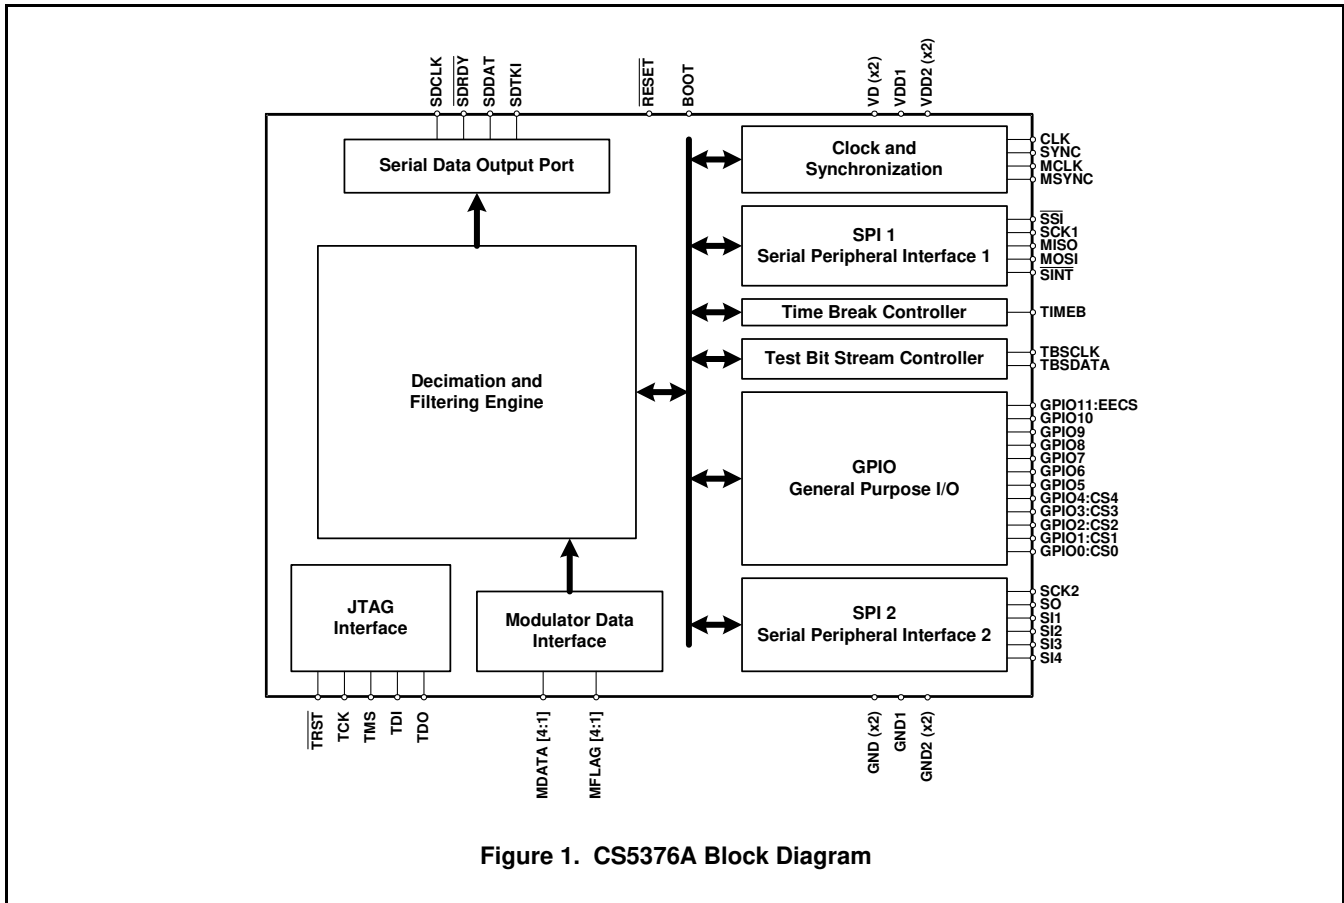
SDCLK
$\overline{SDRDY}$
SDDAT
SDTKI
$\overline{RESET}$
BOOT
VD (x2)
VDD1
VDD2 (x2)

Serial Data Output Port

Clock and Synchronization

CLK
SYNC
MCLK
MSYNC

SPI 1
Serial Peripheral Interface 1

$\overline{SSI}$
SCK1
MISO
MOSI
$\overline{SINT}$

Time Break Controller

TIMEB

Test Bit Stream Controller

TBSCLK
TBSDATA

Decimation and Filtering Engine

GPIO
General Purpose I/O

GPIO11:EECS
GPIO10
GPIO9
GPIO8
GPIO7
GPIO6
GPIO5
GPIO4:CS4
GPIO3:CS3
GPIO2:CS2
GPIO1:CS1
GPIO0:CS0

JTAG Interface

Modulator Data Interface

SPI 2
Serial Peripheral Interface 2

SCK2
SO
SI1
SI2
SI3
SI4

$\overline{TRST}$
TCK
TMS
TDI
TDO
MDATA [4:1]
MFLAG [4:1]
GND (x2)
GND1
GND2 (x2)

Figure 1. CS5376A Block Diagram